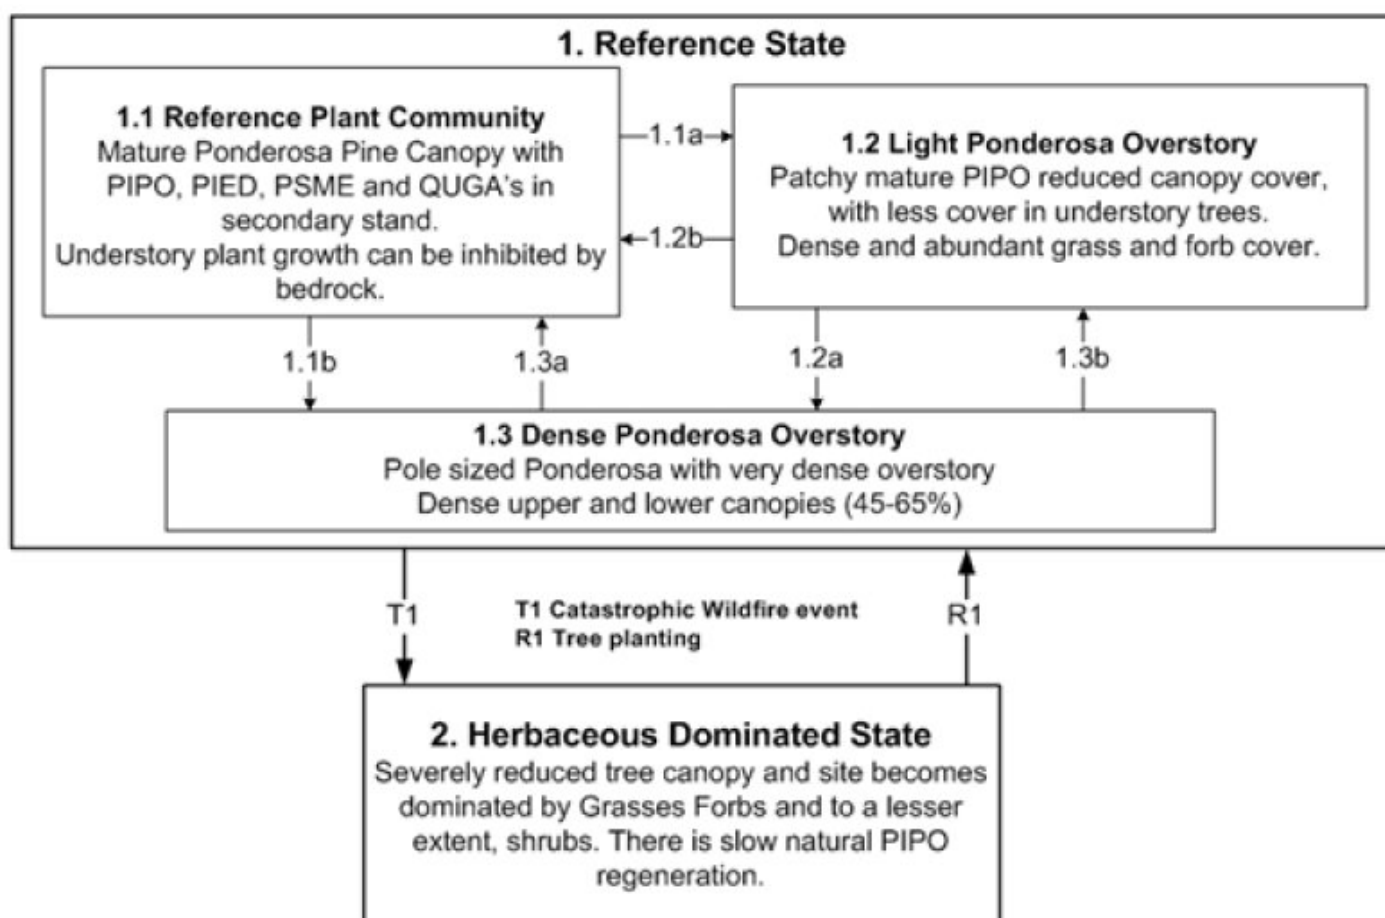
1. Reference State

1.1 Reference Plant Community
Mature Ponderosa Pine Canopy with PIPO, PIED, PSME and QUGA's in secondary stand.
Understory plant growth can be inhibited by bedrock.

1.1a

1.2b

1.2 Light Ponderosa Overstory
Patchy mature PIPO reduced canopy cover, with less cover in understory trees.
Dense and abundant grass and forb cover.

1.1b

1.3a

1.2a

1.3b

1.3 Dense Ponderosa Overstory
Pole sized Ponderosa with very dense overstory
Dense upper and lower canopies (45-65%)

T1

T1 Catastrophic Wildfire event
R1 Tree planting

R1

2. Herbaceous Dominated State
Severely reduced tree canopy and site becomes dominated by Grasses Forbs and to a lesser extent, shrubs. There is slow natural PIPO regeneration.